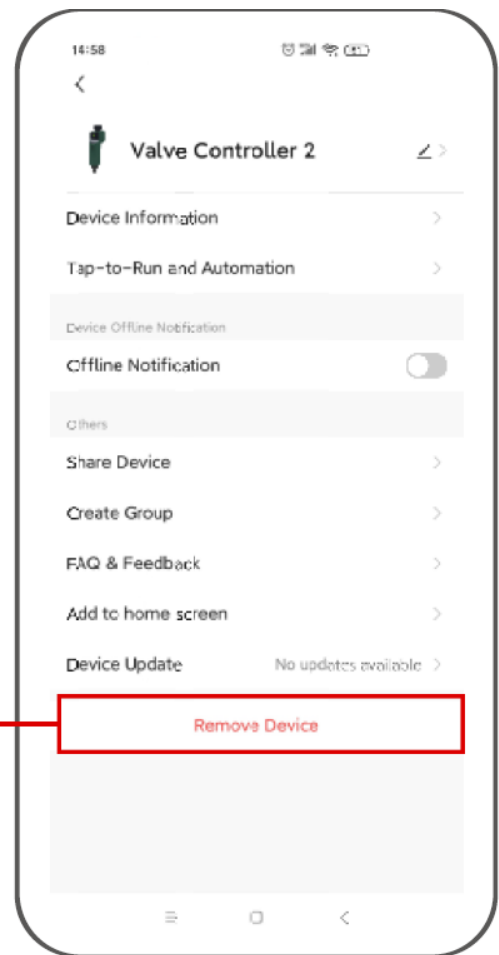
14:58

<

Valve Controller 2

Device Information

Tap-to-Run and Automation

Device Offline Notification

Offline Notification

Others

Share Device

Create Group

FAQ & Feedback

Add to home screen

Device Update
No updates available

Remove Device